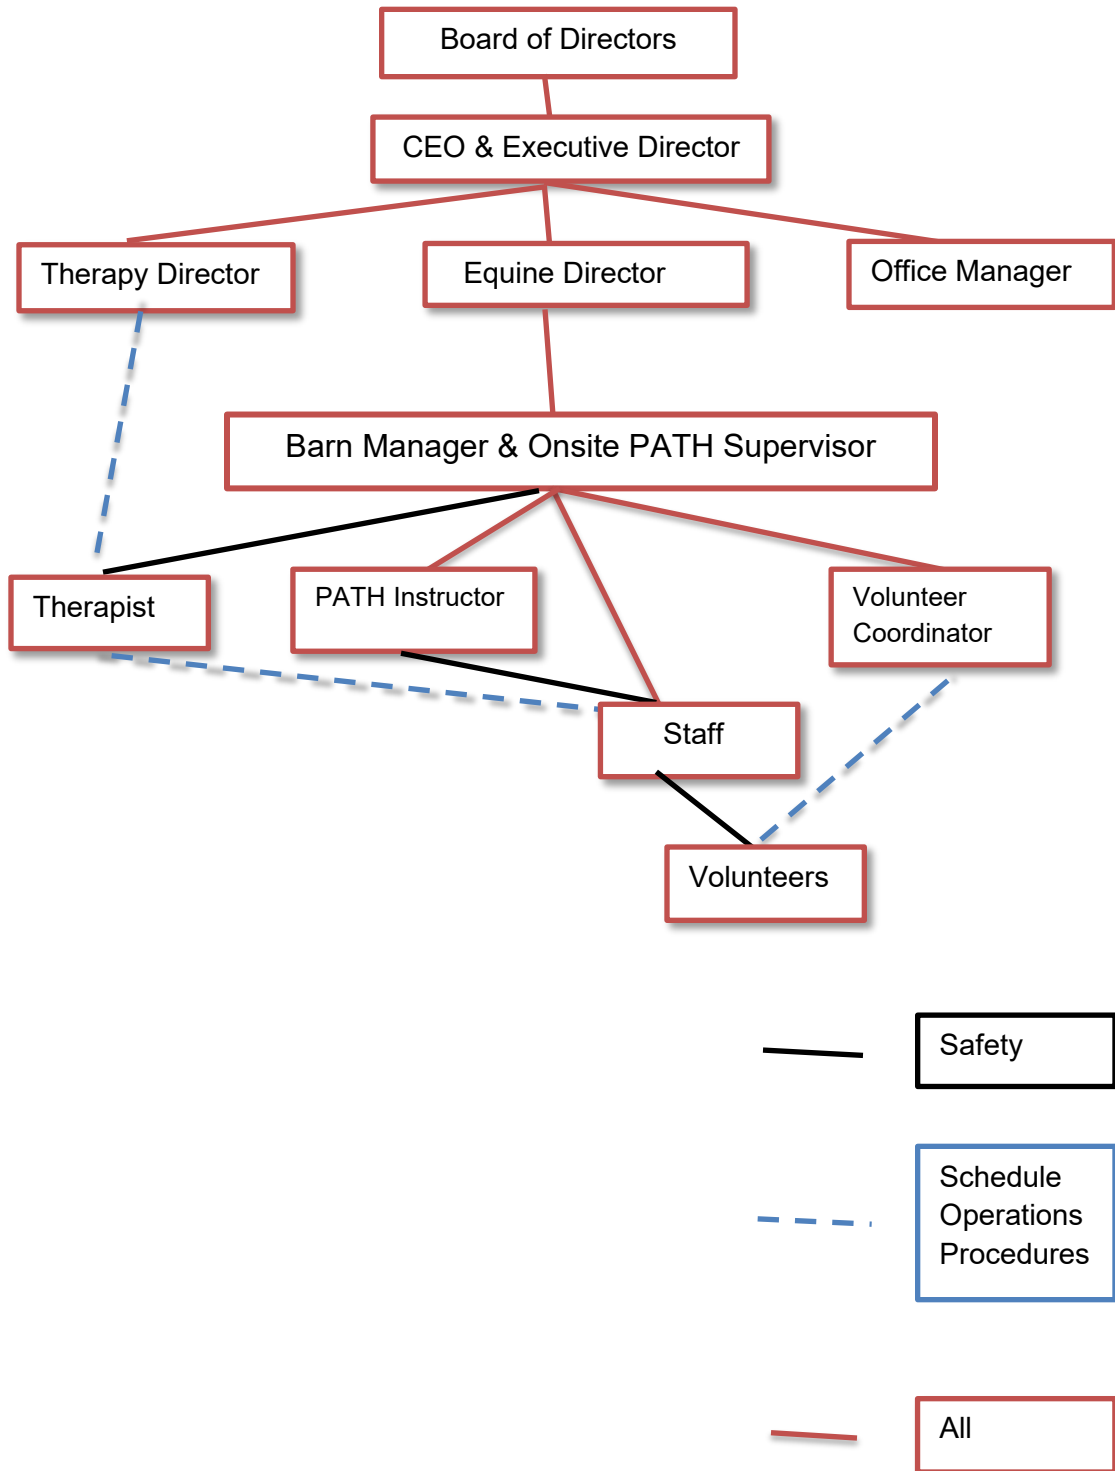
Board of Directors

CEO & Executive Director

Therapy Director

Equine Director

Office Manager

Barn Manager & Onsite PATH Supervisor

Therapist

PATH Instructor

Volunteer Coordinator

Staff

Volunteers

Safety

Schedule Operations Procedures

All